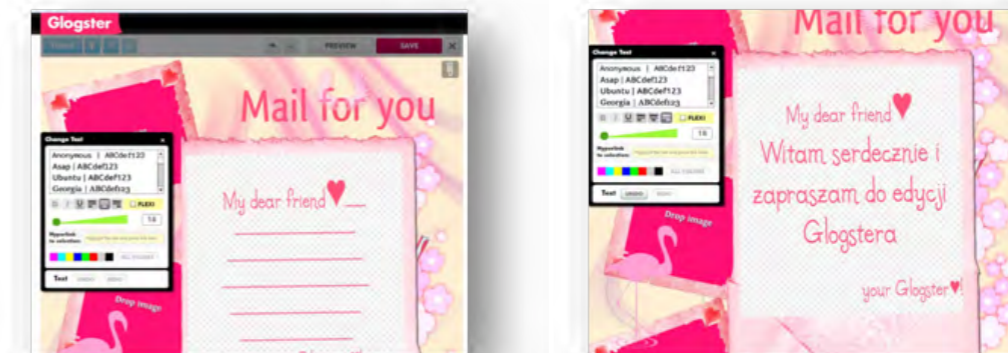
Glogster

PREVIEW

SAVE

Mail for you

Change Text

Anonymous | ABCdef123
Asap | ABCdef123
Ubuntu | ABCdef123
Georgia | ABCdef123

FLEX!

16

Hyperlink to selection:

Text

My dear friend♥

Drop image

Drop image

Mail for you

Change Text

Anonymous | ABCdef123
Asap | ABCdef123
Ubuntu | ABCdef123
Georgia | ABCdef123

FLEX!

16

Hyperlink to selection:

Text

My dear friend♥

Witam serdecznie i zapraszam do edycji Glogstera

your Glogster♥!